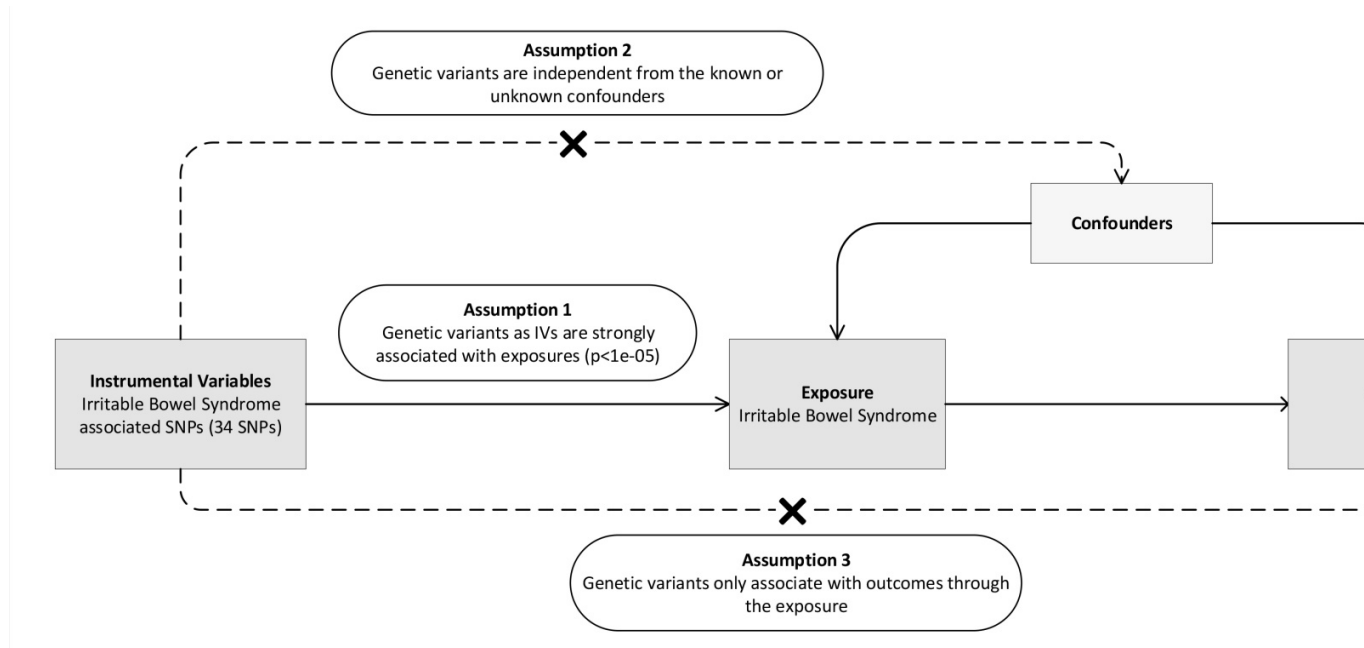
Assumption 2
Genetic variants are independent from the known or unknown confounders

Confounders

Assumption 1
Genetic variants as IVs are strongly associated with exposures (p<1e-05)

Instrumental Variables
Irritable Bowel Syndrome associated SNPs (34 SNPs)

Exposure
Irritable Bowel Syndrome

Assumption 3
Genetic variants only associate with outcomes through the exposure